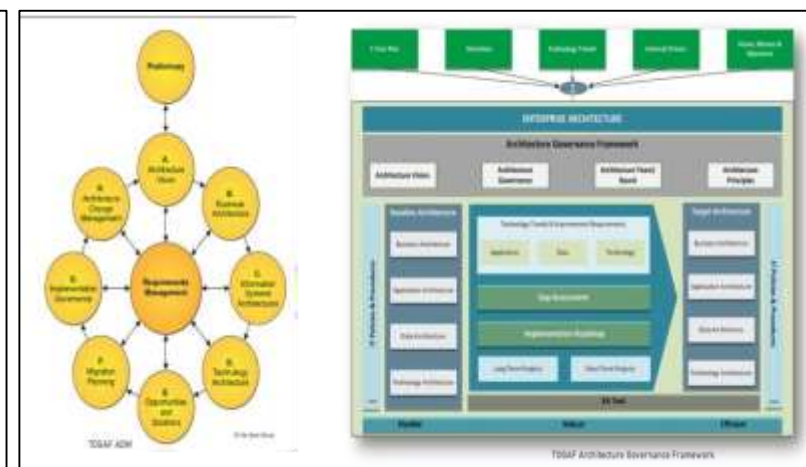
Preliminary

A. Architecture Vision

B. Business Architecture

C. Information Systems Architecture

D. Technology Architecture

E. Opportunities and Solutions

F. Migration Planning

G. Implementation Governance

H. Architecture Change Management

Requirements Management

TOGAF ADM

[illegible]

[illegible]

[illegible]

Technology Trends

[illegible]

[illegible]

ENTERPRISE ARCHITECTURE

Architecture Governance Framework

Architecture Vision

Architecture Governance

Architecture Team Board

Architecture Principles

Baseline Architecture

Business Architecture

Application Architecture

Data Architecture

Technology Architecture

Technology Trends & Improvement Requirements

Applications

Data

Technology

Gap Assessment

Implementation Roadmap

Long Term Projects

Short Term Projects

Target Architecture

Business Architecture

Application Architecture

Data Architecture

Technology Architecture

EA Tool

Flexible

Robust

Efficient

TOGAF Architecture Governance Framework